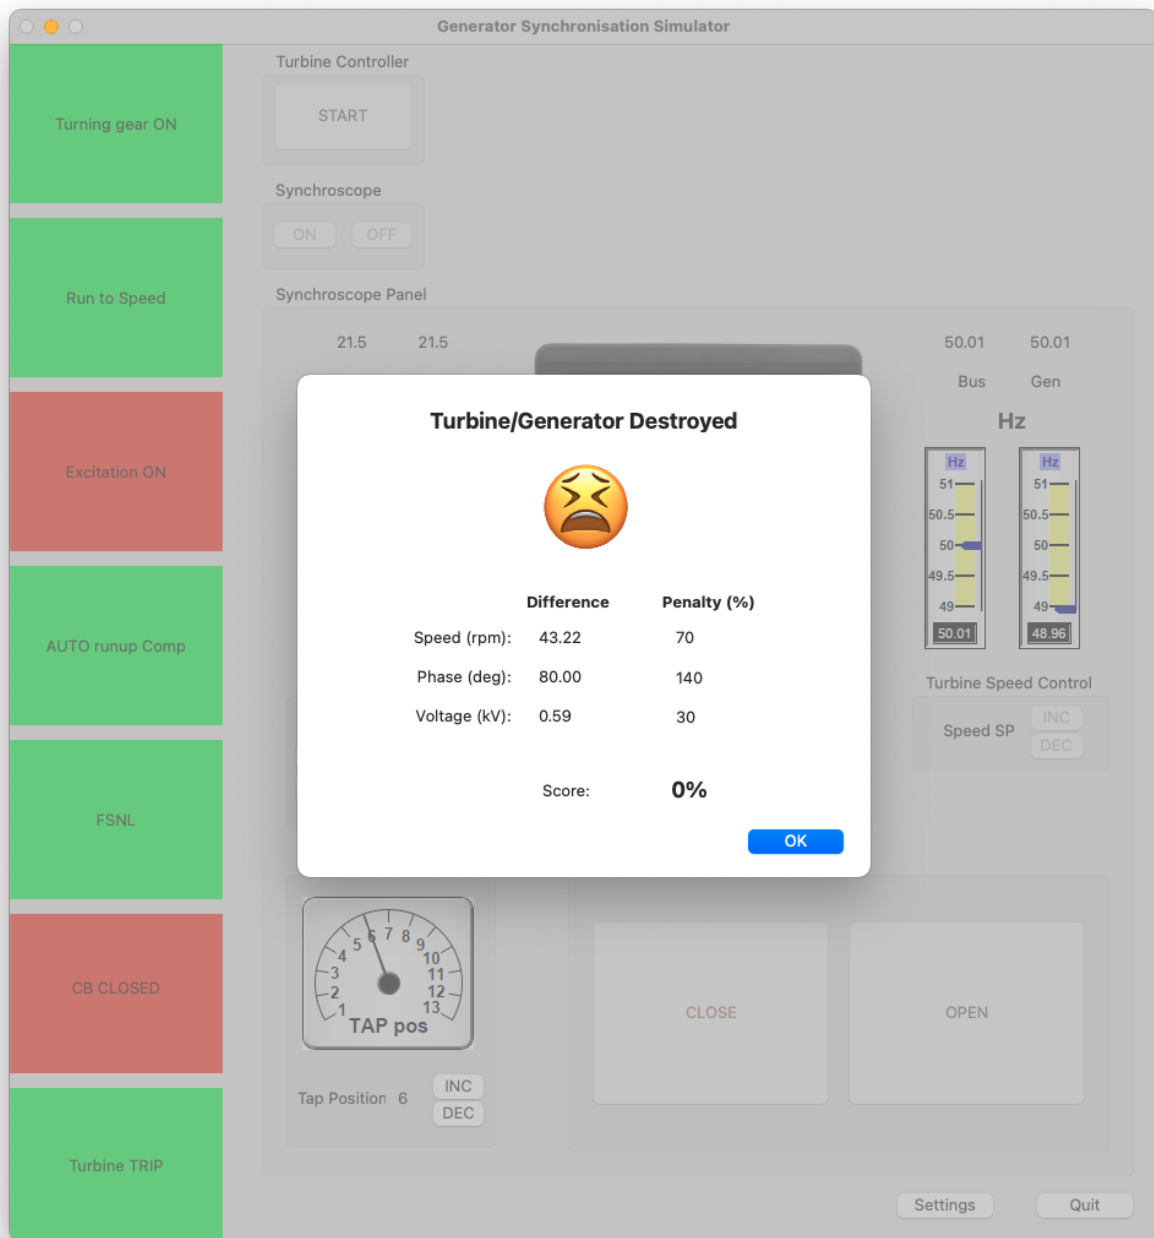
Generator Synchronisation Simulator

Turning gear ON

Run to Speed

Excitation ON

AUTO runup Comp

FSNL

CB CLOSED

Turbine TRIP

Turbine Controller

START

Synchroscope

ON OFF

Synchroscope Panel

21.5 21.5

50.01 50.01

Bus Gen

Hz

Hz
51
50.5
50
49.5
49
50.01

Hz
51
50.5
50
49.5
49
48.96

Turbine Speed Control

Speed SP INC DEC

Turbine/Generator Destroyed

| | Difference | Penalty (%) |
|---|---|---|
| Speed (rpm): | 43.22 | 70 |
| Phase (deg): | 80.00 | 140 |
| Voltage (kV): | 0.59 | 30 |

Score: 0%

OK

1 2 3 4 5 6 7 8 9 10 11 12 13
TAP pos

Tap Position 6 INC DEC

CLOSE

OPEN

Settings

Quit